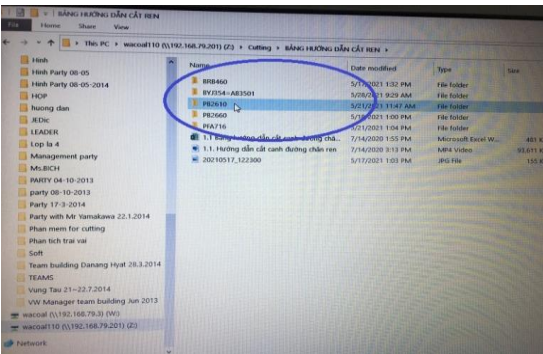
BẢNG HƯỚNG DẪN CẮT REN

File Home Share View

This PC > wacoal110 (\\192.168.79.201) (Z:) > Cutting > BẢNG HƯỚNG DẪN CẮT REN >

Hinh
Hinh Party 08-05
Hinh Party 08-05-2014
HOP
huong dan
JEDic
LEADER
Lop la 4
Management party
Ms.BICH
PARTY 04-10-2013
party 08-10-2013
Party 17-3-2014
Party with Mr Yamakawa 22.1.2014
Phan mem for cutting
Phan tich trai vai
Soft
Team building Danang Hyat 28.3.2014
TEAMS
Vung Tau 21~22.7.2014
VW Manager team building Jun 2013
wacoal (\\192.168.79.9) (W:)
wacoal110 (\\192.168.79.201) (Z:)
Network

| Name | Date modified | Type | Size |
|---|---|---|---|
| BRB460 | 5/17/2021 1:32 PM | File folder | |
| BYJ354~AB3501 | 5/28/2021 9:29 AM | File folder | |
| PB2610 | 5/21/2021 11:47 AM | File folder | |
| PB2660 | 5/18/2021 1:00 PM | File folder | |
| PFA716 | 5/21/2021 1:04 PM | File folder | |
| 1.1 Bảng hướng dẫn cắt canh đường chân... | 7/14/2020 1:55 PM | Microsoft Excel W... | 481 K |
| 1.1. Hướng dẫn cắt canh đường chân ren | 7/14/2020 3:13 PM | MP4 Video | 93,611 K |
| 20210517_122300 | 5/17/2021 1:03 PM | JPG File | 135 K |